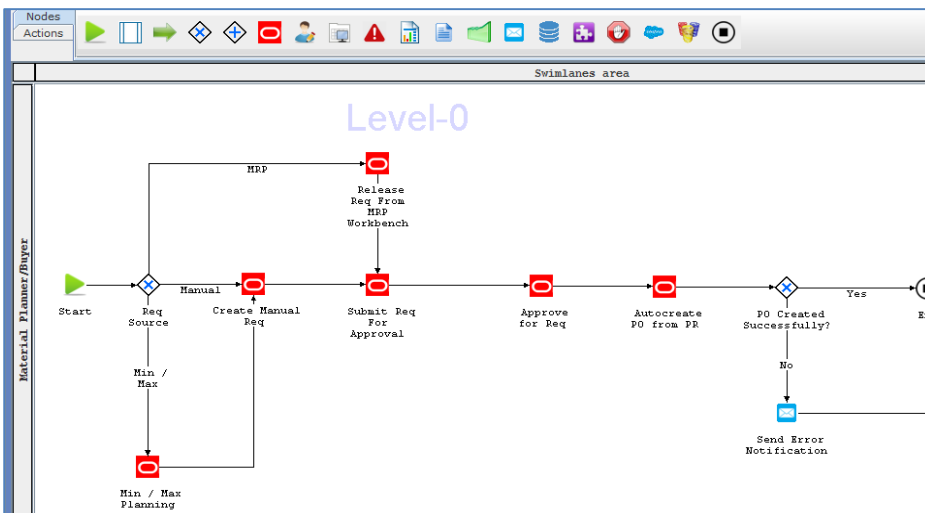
Nodes
Actions

Swimlanes area

Material Planner/Buyer

Level-0

MRP

Release Req From MRP Workbench

Start

Req Source

Manual

Create Manual Req

Submit Req For Approval

Approve for Req

Autocreate PO from PR

PO Created Successfully?

Yes

E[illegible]

No

Min / Max

Send Error Notification

Min / Max Planning